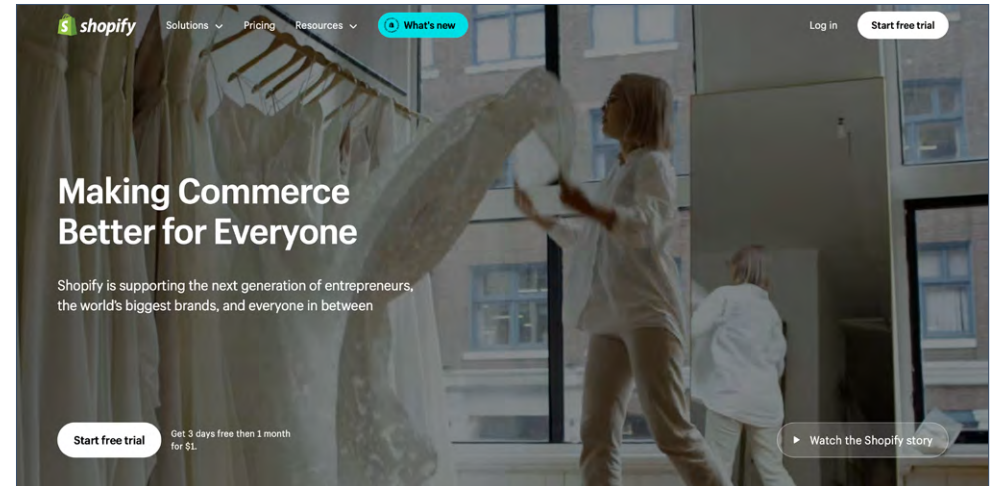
shopify Solutions Pricing Resources What's new Log in Start free trial

Making Commerce Better for Everyone

Shopify is supporting the next generation of entrepreneurs, the world's biggest brands, and everyone in between

Start free trial Get 3 days free then 1 month for $1.

Watch the Shopify story